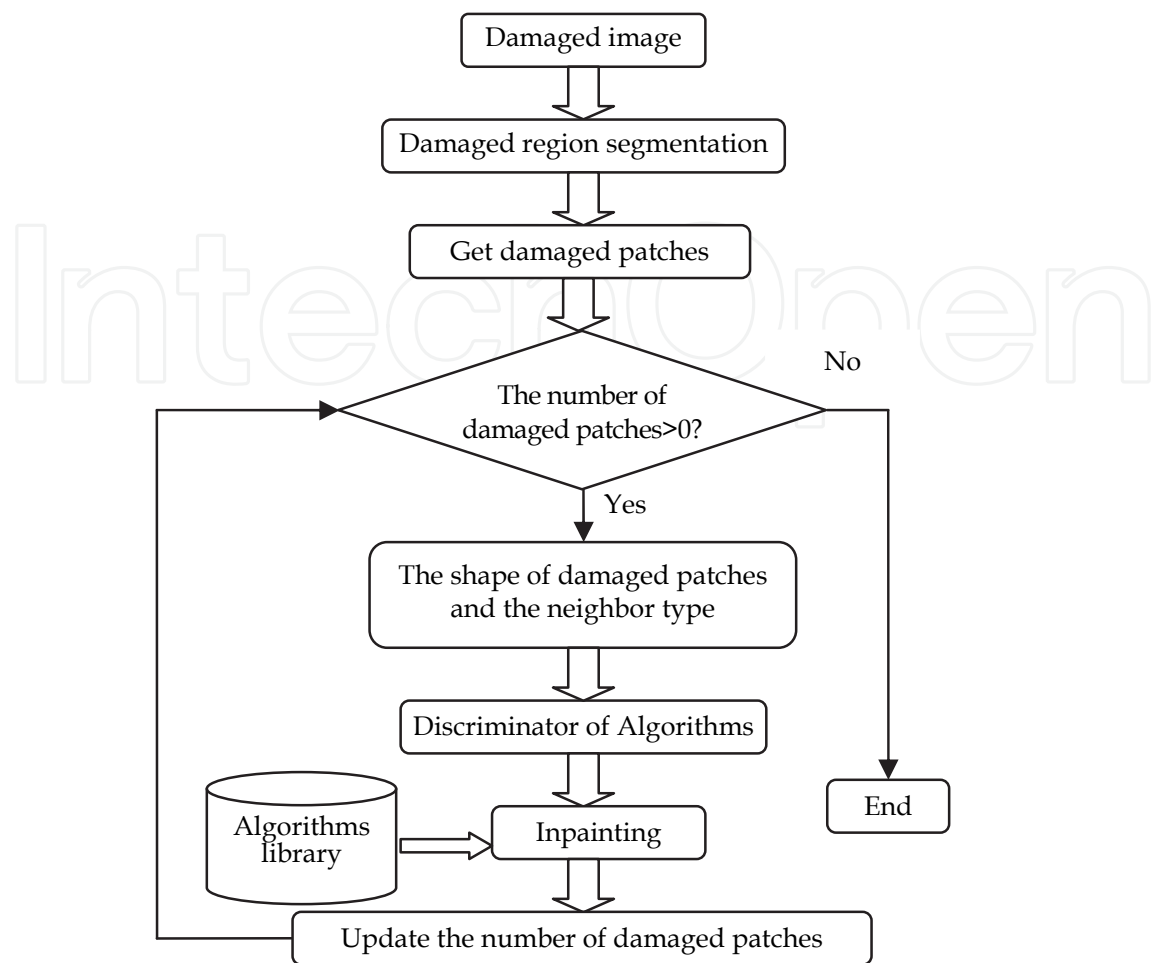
Damaged image

Damaged region segmentation

Get damaged patches

IntechOpen

The number of damaged patches>0?

No

Yes

The shape of damaged patches and the neighbor type

Discriminator of Algorithms

Algorithms library

Inpainting

End

Update the number of damaged patches